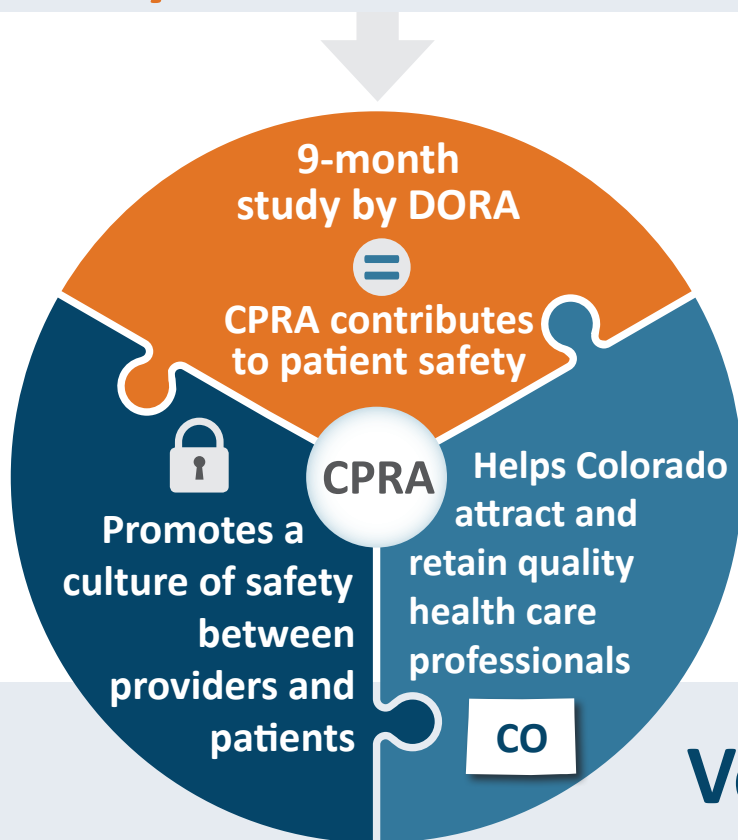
9-month study by DORA

=

CPRA contributes to patient safety

CPRA

Promotes a culture of safety between providers and patients

Helps Colorado attract and retain quality health care professionals

CO

Vo